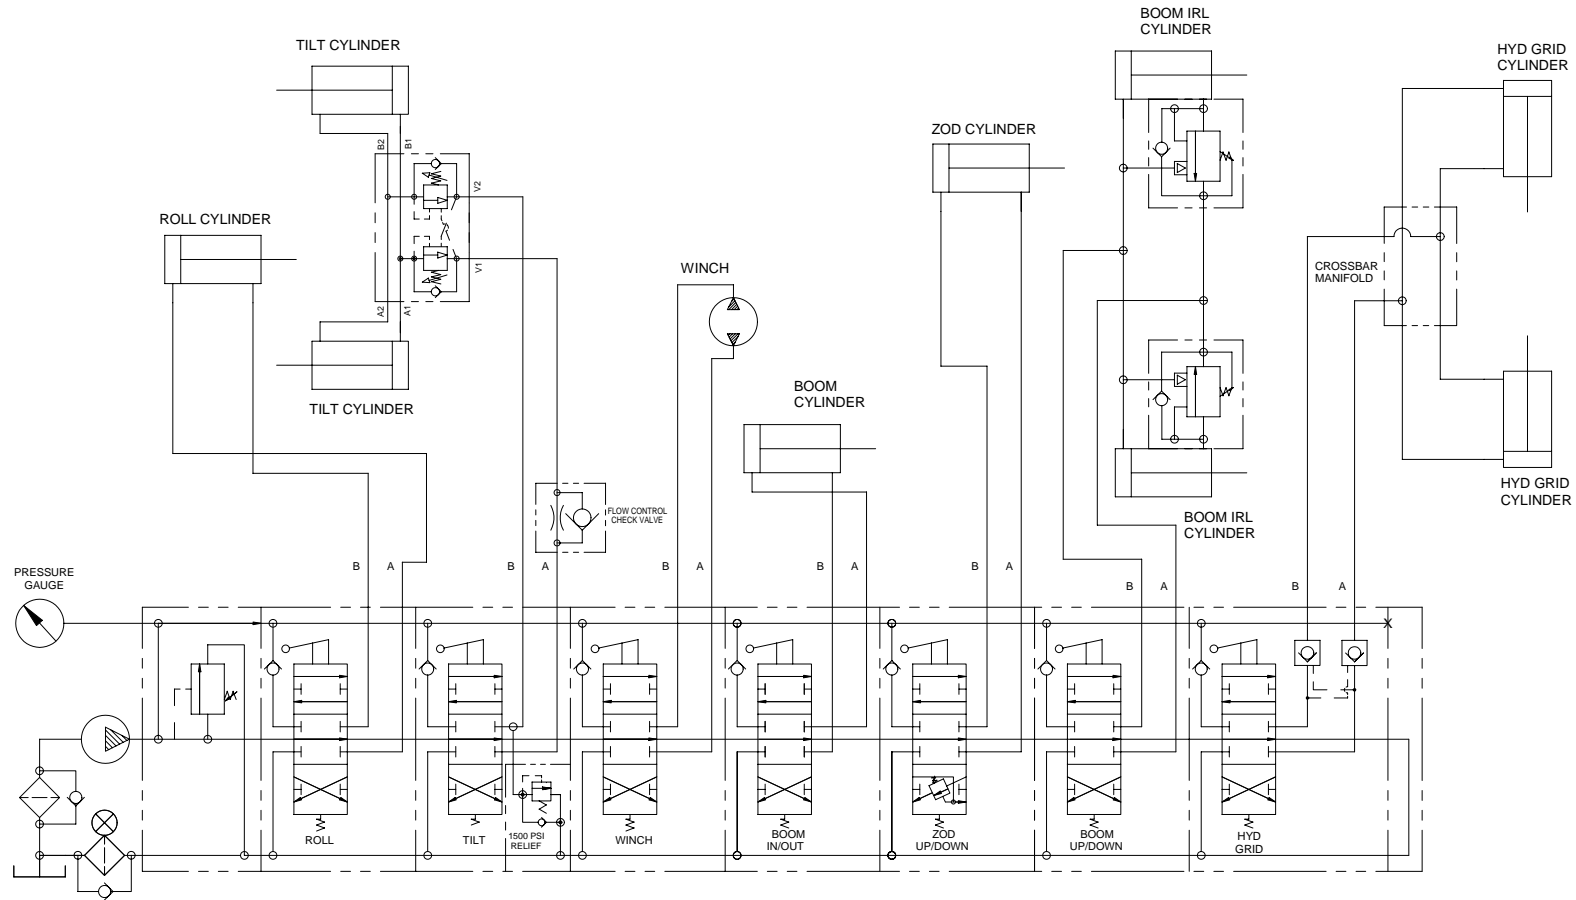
TILT CYLINDER

B2 B1

V2

V1

A2 A1

TILT CYLINDER

ROLL CYLINDER

WINCH

BOOM CYLINDER

FLOW CONTROL CHECK VALVE

ZOD CYLINDER

BOOM IRL CYLINDER

BOOM IRL CYLINDER

HYD GRID CYLINDER

CROSSBAR MANIFOLD

HYD GRID CYLINDER

PRESSURE GAUGE

B A B A B A B A B A B A B A

X

ROLL

TILT

1500 PSI RELIEF

WINCH

BOOM IN/OUT

ZOD UP/DOWN

BOOM UP/DOWN

HYD GRID